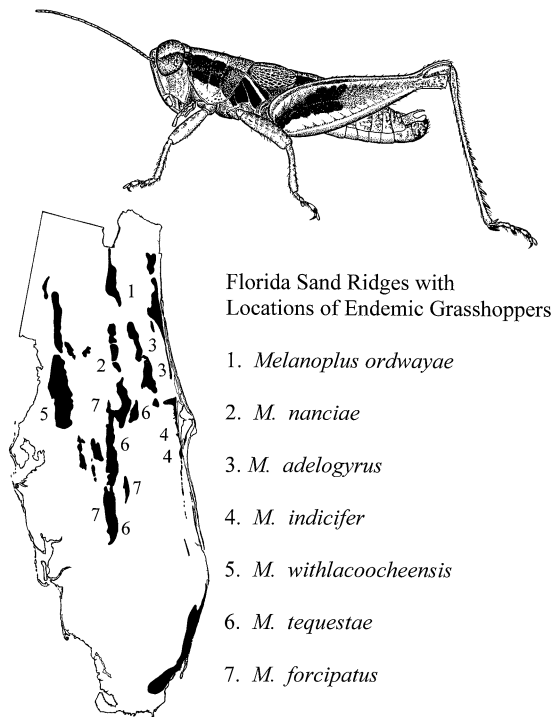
Florida Sand Ridges with Locations of Endemic Grasshoppers

1. *Melanoplus ordwayae*

2. *M. nanciae*

3. *M. adelogyrus*

4. *M. indicifer*

5. *M. withlacoocheensis*

6. *M. tequestae*

7. *M. forcipatus*

1
2
3
3
5
7
6
4
4
6
7
7
6